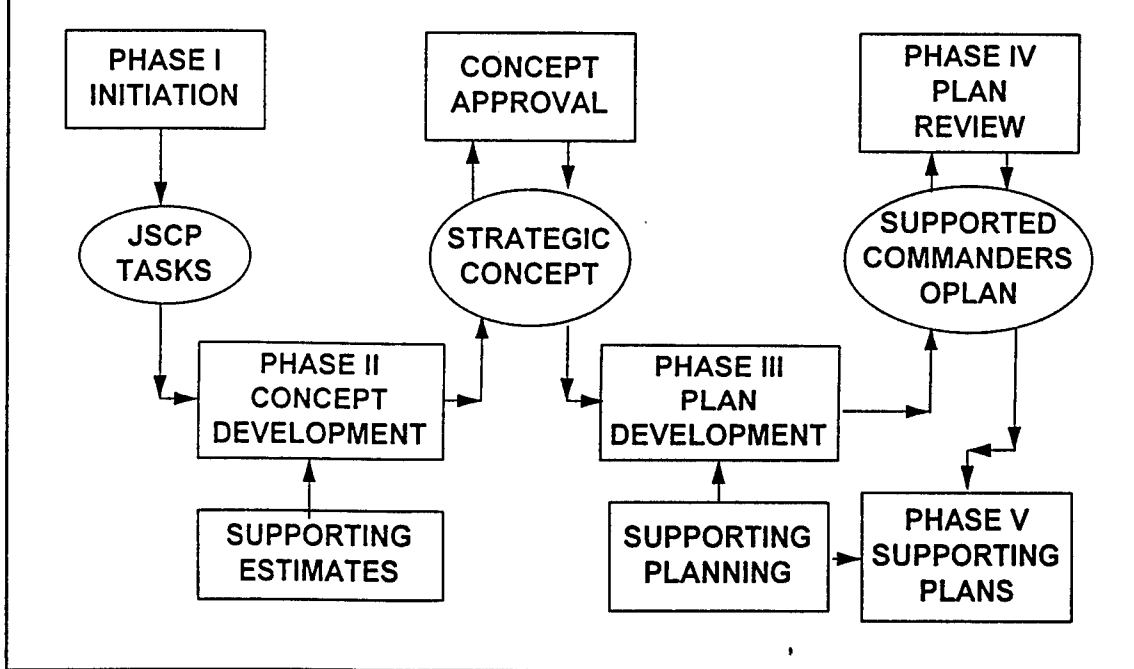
PHASE I INITIATION

JSCP TASKS

PHASE II CONCEPT DEVELOPMENT

SUPPORTING ESTIMATES

CONCEPT APPROVAL

STRATEGIC CONCEPT

PHASE III PLAN DEVELOPMENT

SUPPORTING PLANNING

PHASE IV PLAN REVIEW

SUPPORTED COMMANDERS OPLAN

PHASE V SUPPORTING PLANS